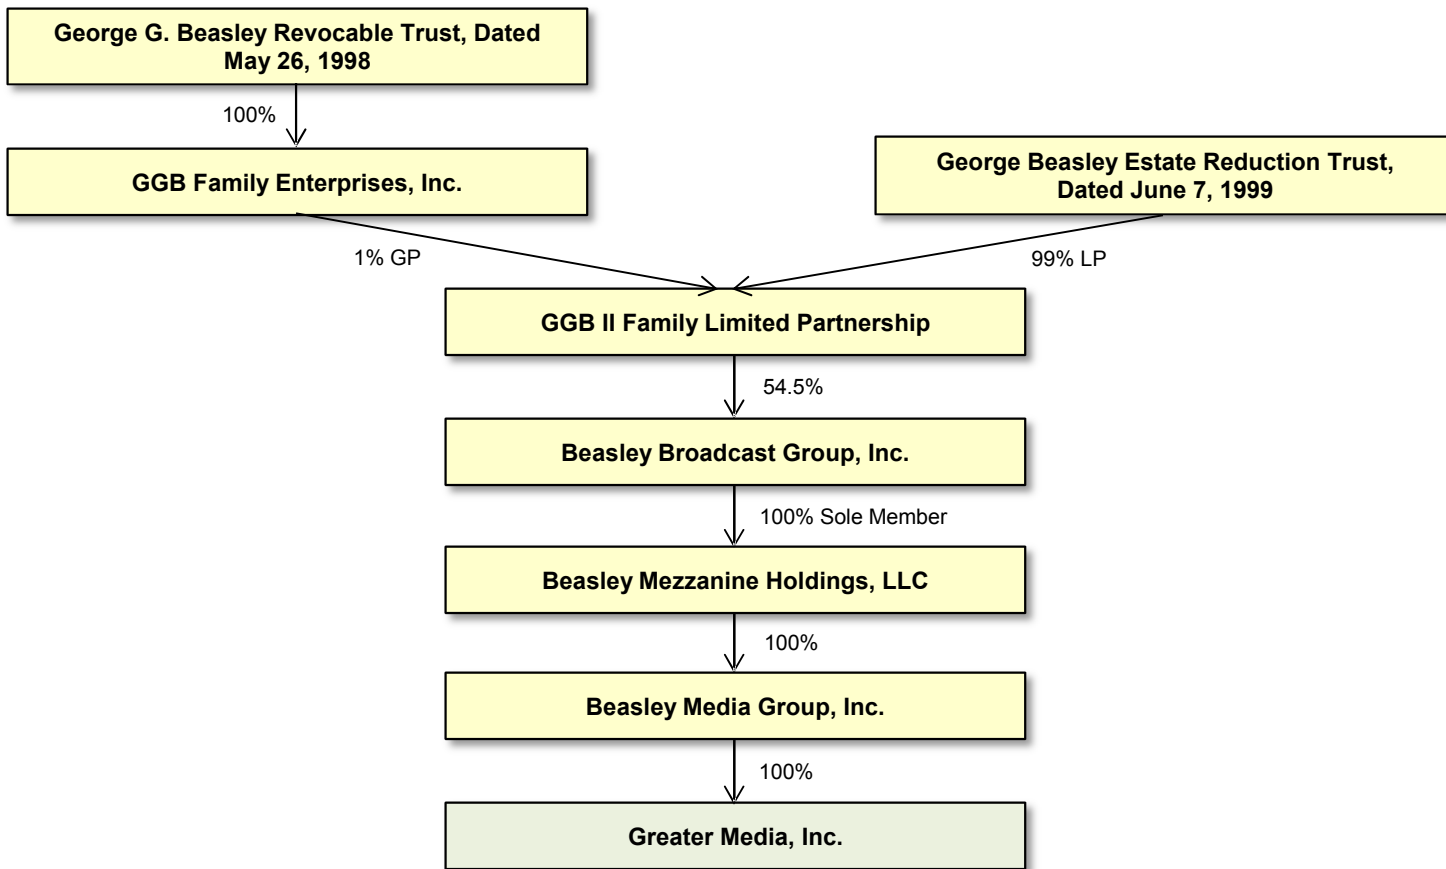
George G. Beasley Revocable Trust, Dated May 26, 1998

100%

GGB Family Enterprises, Inc.

George Beasley Estate Reduction Trust, Dated June 7, 1999

1% GP

99% LP

GGB II Family Limited Partnership

54.5%

Beasley Broadcast Group, Inc.

100% Sole Member

Beasley Mezzanine Holdings, LLC

100%

Beasley Media Group, Inc.

100%

Greater Media, Inc.